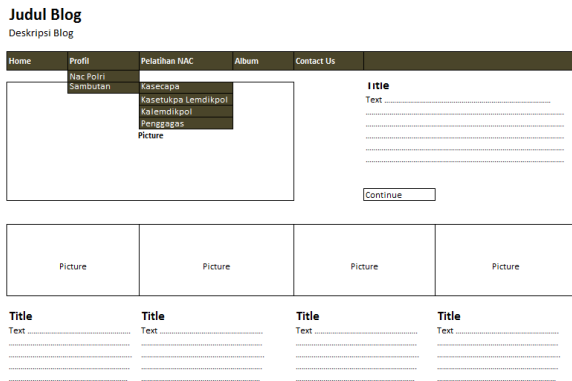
Judul Blog
Deskripsi Blog

Home
Profil
Pelatihan NAC
Album
Contact Us

Nac Polri
Sambutan

Kasecapa
Kasetukpa Lemdikpol
Kalemdikpol
Penggagas

Picture

Title
Text

Continue

Picture
Picture
Picture
Picture

Title
Text

Title
Text

Title
Text

Title
Text